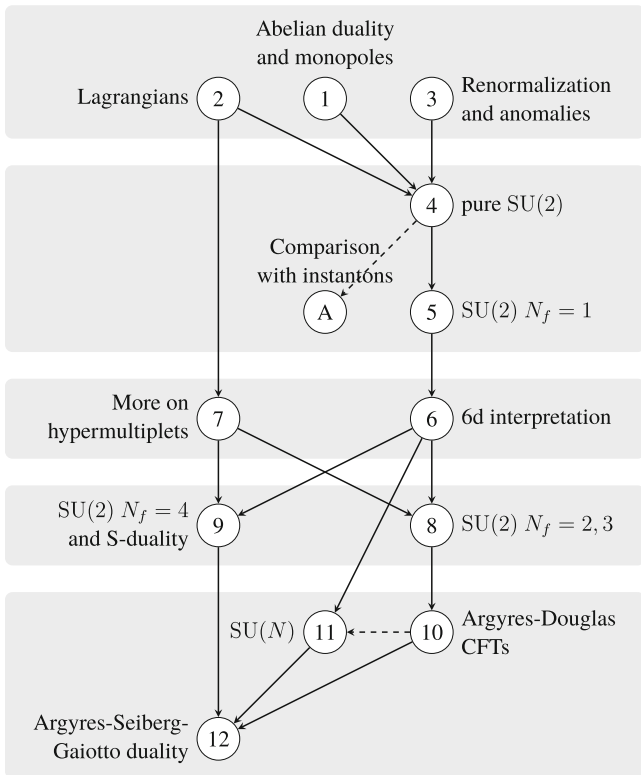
Abelian duality and monopoles

Lagrangians 2

1

3 Renormalization and anomalies

4 pure $\mathrm{SU}(2)$

Comparison with instantons

A

5 $\mathrm{SU}(2)\ N_f = 1$

More on hypermultiplets 7

6 6d interpretation

$\mathrm{SU}(2)\ N_f = 4$ and S-duality 9

8 $\mathrm{SU}(2)\ N_f = 2, 3$

$\mathrm{SU}(N)$ 11

10 Argyres-Douglas CFTs

Argyres-Seiberg-Gaiotto duality 12